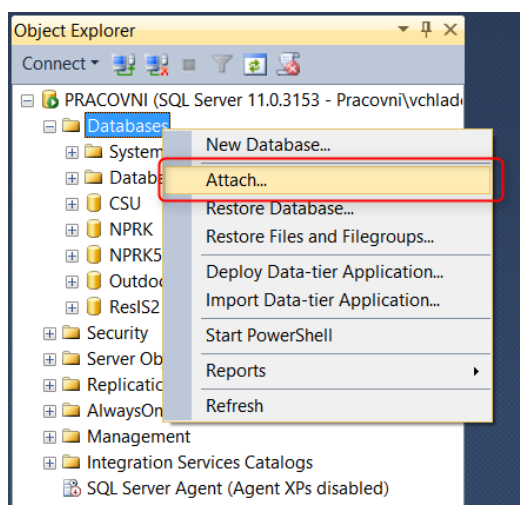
Object Explorer

Connect

PRACOVNI (SQL Server 11.0.3153 - Pracovni\vchlad

Databases

System

Datab

CSU

NPRK

NPRK5

Outdo

ResIS2

Security

Server Ob

Replicati

AlwaysOn

Management

Integration Services Catalogs

SQL Server Agent (Agent XPs disabled)

New Database...

Attach...

Restore Database...

Restore Files and Filegroups...

Deploy Data-tier Application...

Import Data-tier Application...

Start PowerShell

Reports

Refresh